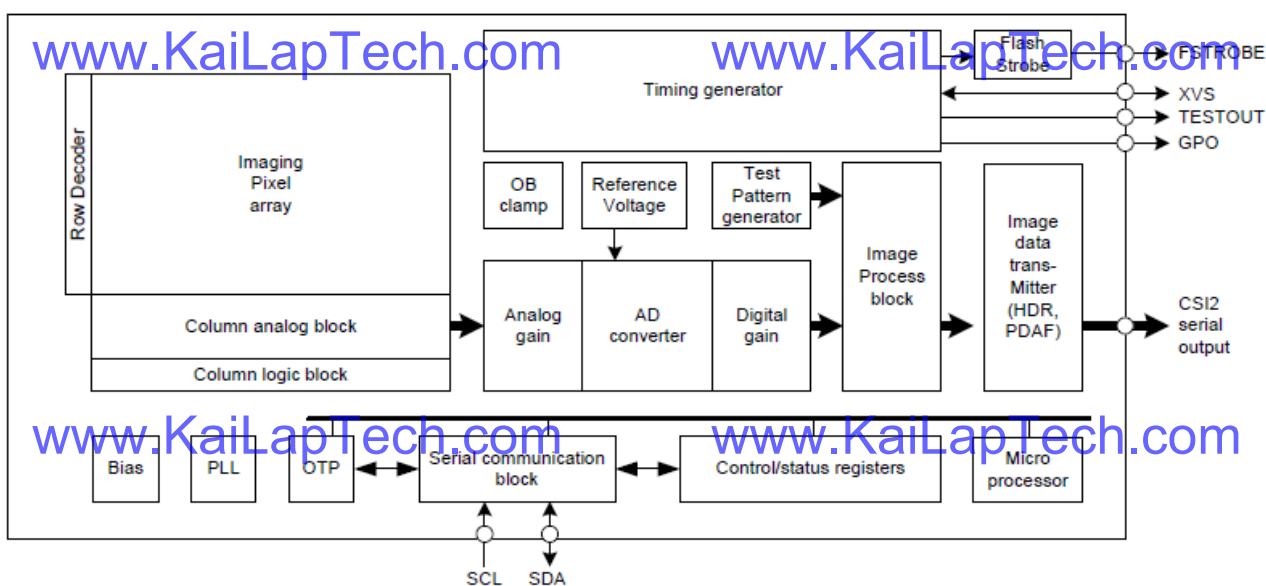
www.KaiLapTech.com

www.KaiLapTech.com

Timing generator

Flash Strobe

FSTROBE

XVS

TESTOUT

GPO

Row Decoder

Imaging Pixel array

OB clamp

Reference Voltage

Test Pattern generator

Image Process block

Image data trans-Mitter (HDR, PDAF)

Column analog block

Column logic block

Analog gain

AD converter

Digital gain

CSI2 serial output

www.KaiLapTech.com

www.KaiLapTech.com

Bias

PLL

OTP

Serial communication block

Control/status registers

Micro processor

SCL

SDA